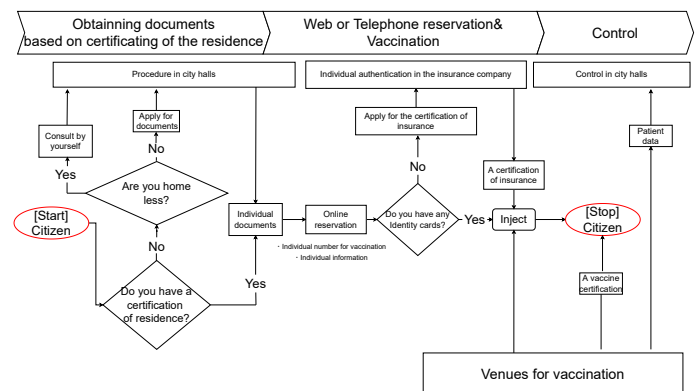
Obtainning documents based on certificating of the residence

Web or Telephone reservation& Vaccination

Control

Procedure in city halls

Individual authentication in the insurance company

Control in city halls

Consult by yourself

Apply for documents

No

Yes

Are you home less?

[Start] Citizen

No

Do you have a certification of residence?

Yes

Individual documents

Online reservation

・Individual number for vaccination
・Individual information

Apply for the certification of insurance

No

Do you have any Identity cards?

Yes

A certification of insurance

Inject

[Stop] Citizen

Patient data

A vaccine certification

Venues for vaccination